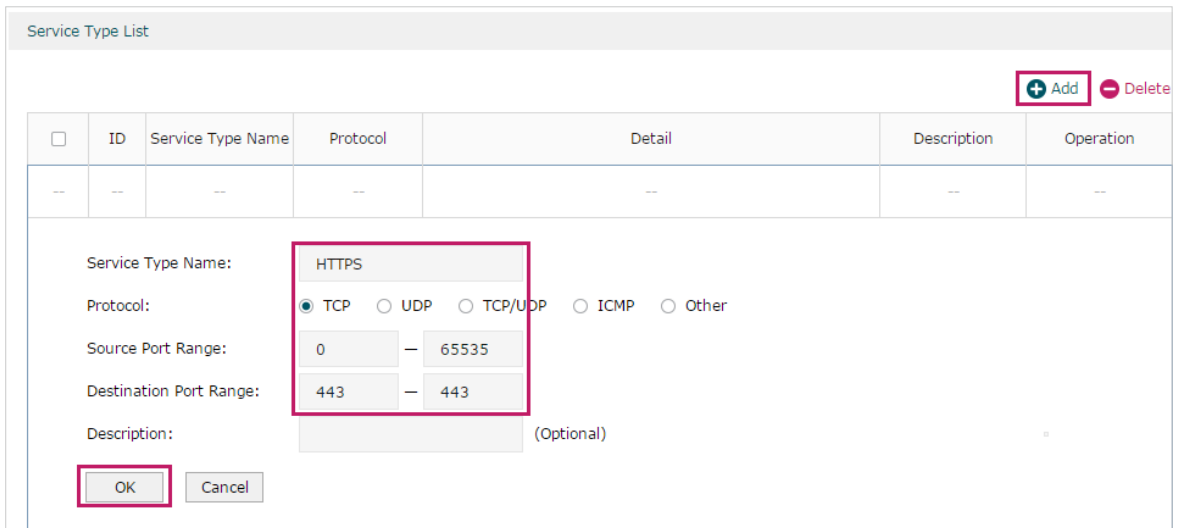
Service Type List

Add Delete

| | ID | Service Type Name | Protocol | Detail | Description | Operation |
|---|---|---|---|---|---|---|
| -- | -- | -- | -- | -- | -- | -- |

Service Type Name: HTTPS

Protocol: TCP UDP TCP/UDP ICMP Other

Source Port Range: 0 — 65535

Destination Port Range: 443 — 443

Description: (Optional)

OK Cancel